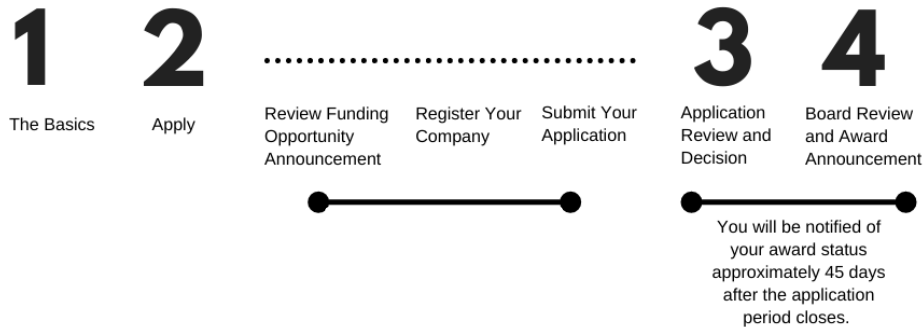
1

The Basics

2

Apply

Review Funding Opportunity Announcement

Register Your Company

Submit Your Application

3

Application Review and Decision

4

Board Review and Award Announcement

You will be notified of your award status approximately 45 days after the application period closes.